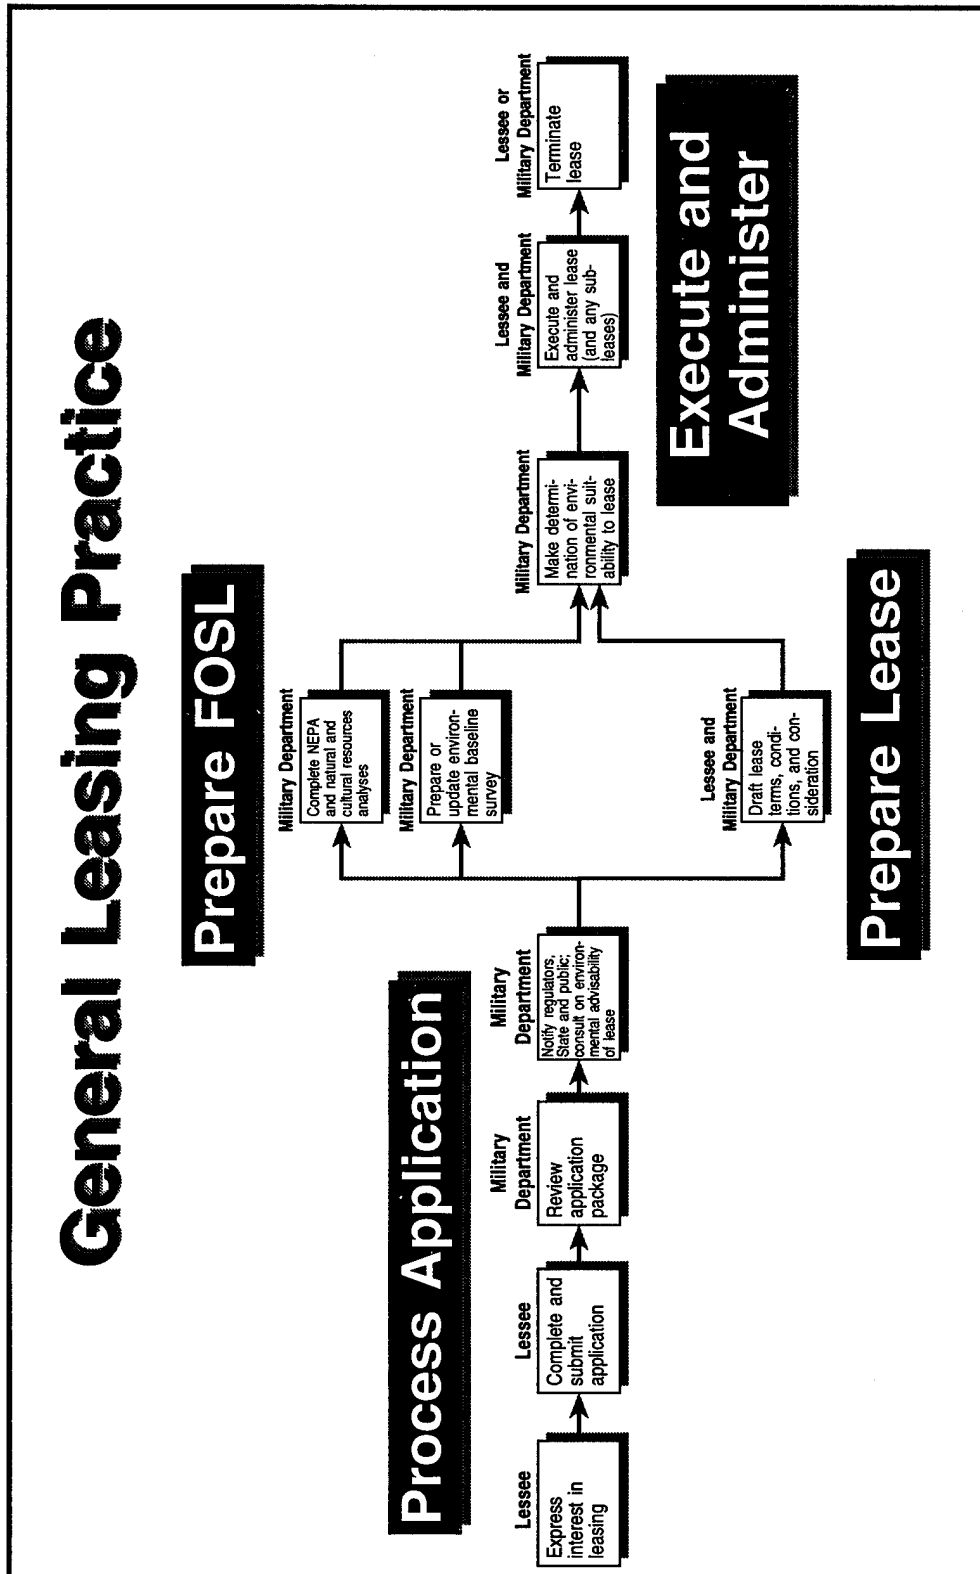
General Leasing Practice

Process Application

Lessee
Express interest in leasing

Lessee
Complete and submit application

Military Department
Review application package

Military Department
Notify regulators, State and public; consult on environmental advisability of lease

Prepare FOSL

Military Department
Complete NEPA and natural and cultural resources analyses

Military Department
Prepare or update environmental baseline survey

Prepare Lease

Lessee and Military Department
Draft lease terms, conditions, and consideration

Military Department
Make determination of environmental suitability to lease

Execute and Administer

Lessee and Military Department
Execute and administer lease (and any subleases)

Lessee or Military Department
Terminate lease